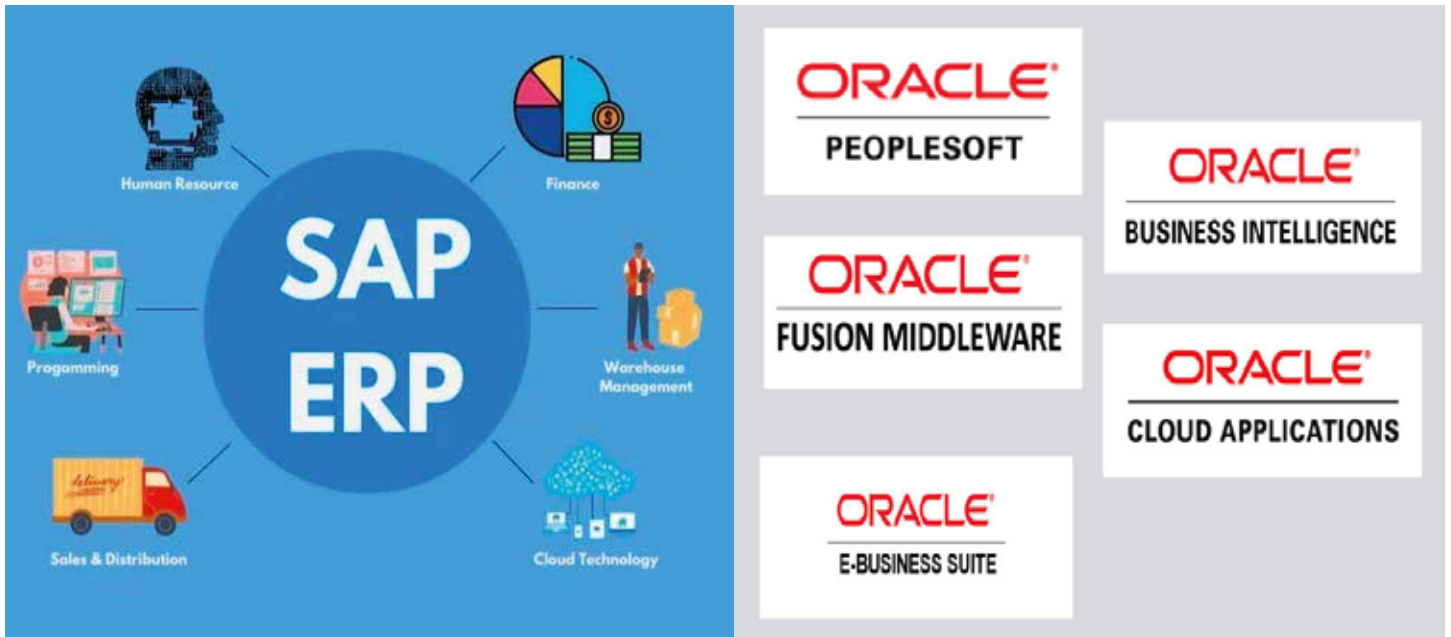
Human Resource

Finance

SAP ERP

Progamming

Warehouse Management

delivery

Sales & Distribution

Cloud Technology

ORACLE
PEOPLESOFT

ORACLE
BUSINESS INTELLIGENCE

ORACLE
FUSION MIDDLEWARE

ORACLE
CLOUD APPLICATIONS

ORACLE
E-BUSINESS SUITE